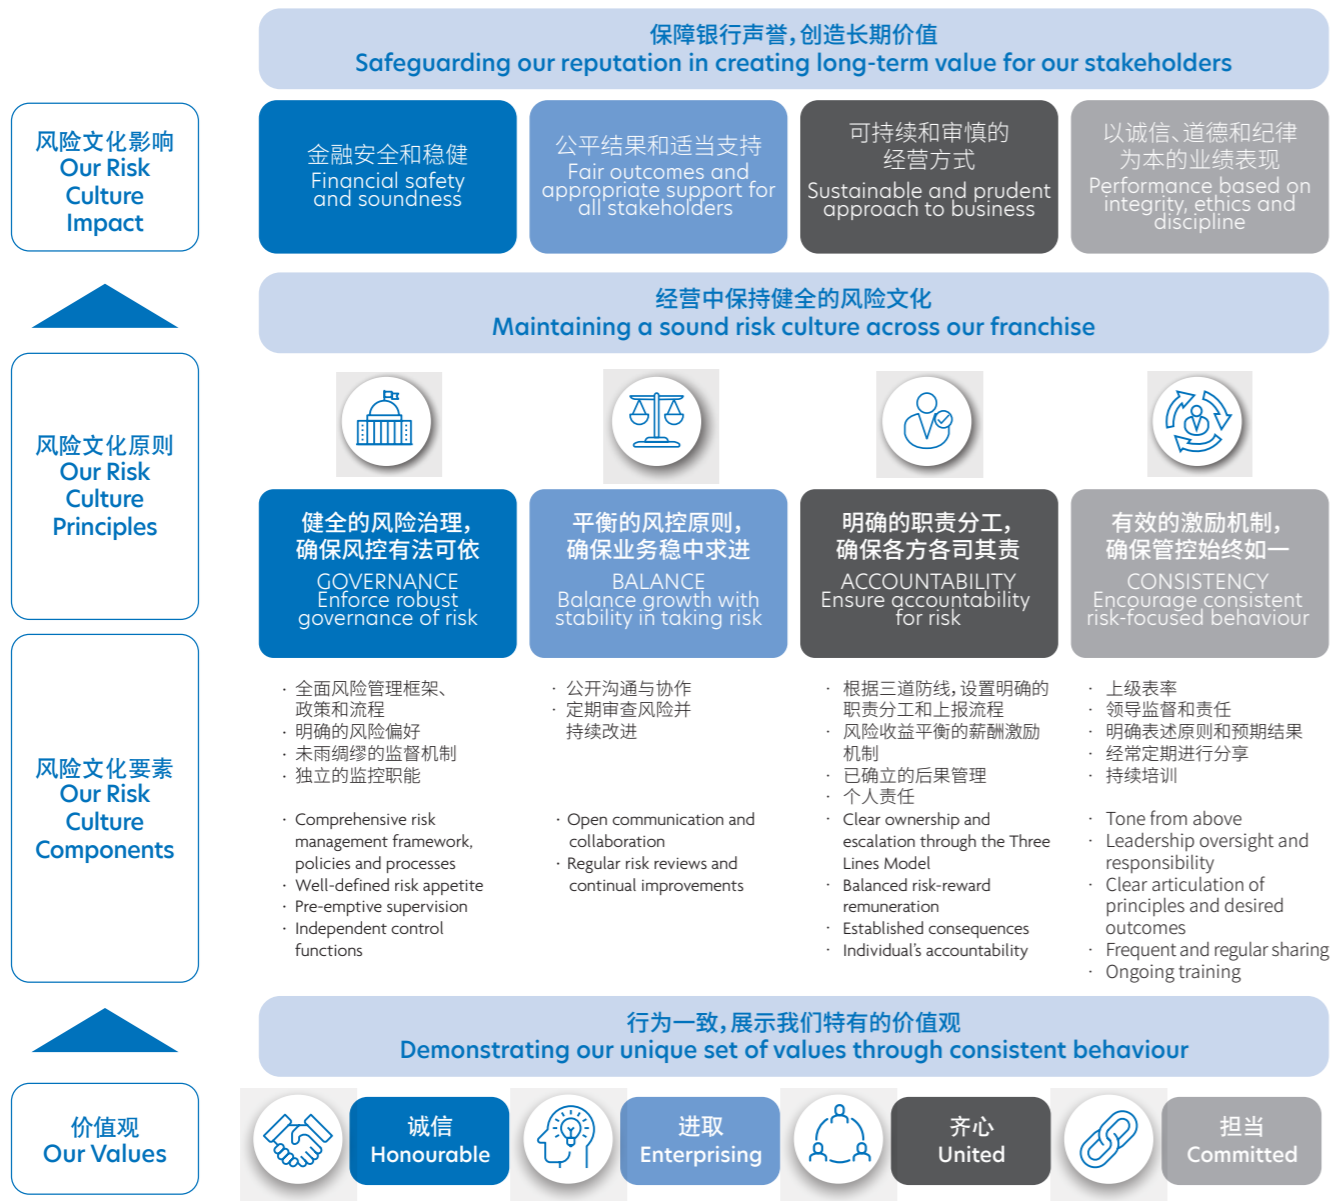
风险文化影响
Our Risk Culture Impact

保障银行声誉，创造长期价值
Safeguarding our reputation in creating long-term value for our stakeholders

金融安全和稳健
Financial safety and soundness

公平结果和适当支持
Fair outcomes and appropriate support for all stakeholders

可持续和审慎的经营方式
Sustainable and prudent approach to business

以诚信、道德和纪律为本的业绩表现
Performance based on integrity, ethics and discipline

风险文化原则
Our Risk Culture Principles

经营中保持健全的风险文化
Maintaining a sound risk culture across our franchise

健全的风险治理，确保风控有法可依
GOVERNANCE
Enforce robust governance of risk

平衡的风控原则，确保业务稳中求进
BALANCE
Balance growth with stability in taking risk

明确的职责分工，确保各方各司其责
ACCOUNTABILITY
Ensure accountability for risk

有效的激励机制，确保管控始终如一
CONSISTENCY
Encourage consistent risk-focused behaviour

风险文化要素
Our Risk Culture Components

· 全面风险管理框架、政策和流程
· 明确的风险偏好
· 未雨绸缪的监督机制
· 独立的监控职能

· Comprehensive risk management framework, policies and processes
· Well-defined risk appetite
· Pre-emptive supervision
· Independent control functions

· 公开沟通与协作
· 定期审查风险并持续改进

· Open communication and collaboration
· Regular risk reviews and continual improvements

· 根据三道防线，设置明确的职责分工和上报流程
· 风险收益平衡的薪酬激励机制
· 已确立的后果管理
· 个人责任

· Clear ownership and escalation through the Three Lines Model
· Balanced risk-reward remuneration
· Established consequences
· Individual's accountability

· 上级表率
· 领导监督和责任
· 明确表述原则和预期结果
· 经常定期进行分享
· 持续培训

· Tone from above
· Leadership oversight and responsibility
· Clear articulation of principles and desired outcomes
· Frequent and regular sharing
· Ongoing training

行为一致，展示我们特有的价值观
Demonstrating our unique set of values through consistent behaviour

价值观
Our Values

诚信
Honourable

进取
Enterprising

齐心
United

担当
Committed